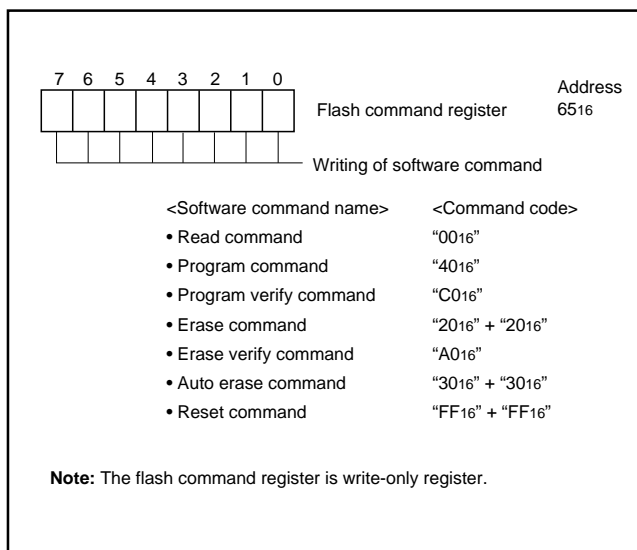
7 6 5 4 3 2 1 0

Flash command register

Address $65_{16}$

Writing of software command

<Software command name> <Command code>

• Read command “$00_{16}$”
• Program command “$40_{16}$”
• Program verify command “$C0_{16}$”
• Erase command “$20_{16}$” + “$20_{16}$”
• Erase verify command “$A0_{16}$”
• Auto erase command “$30_{16}$” + “$30_{16}$”
• Reset command “$FF_{16}$” + “$FF_{16}$”

**Note:** The flash command register is write-only register.